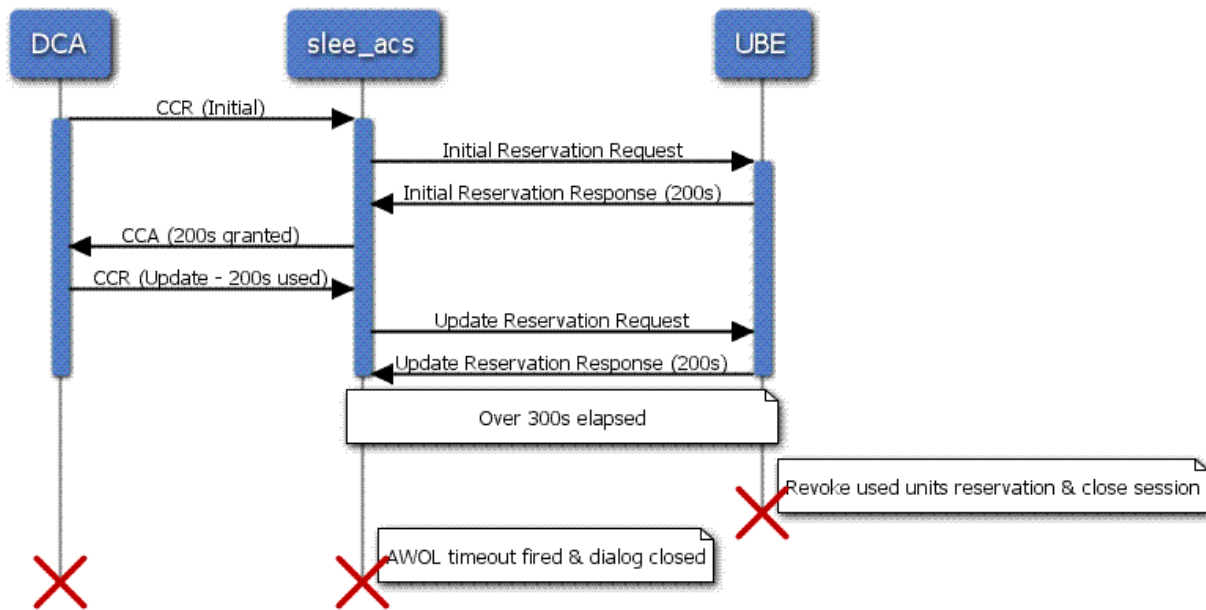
DCA

slee_acs

UBE

CCR (Initial)

Initial Reservation Request

Initial Reservation Response (200s)

CCA (200s granted)

CCR (Update - 200s used)

Update Reservation Request

Update Reservation Response (200s)

Over 300s elapsed

Revoke used units reservation & close session

AWOL timeout fired & dialog closed